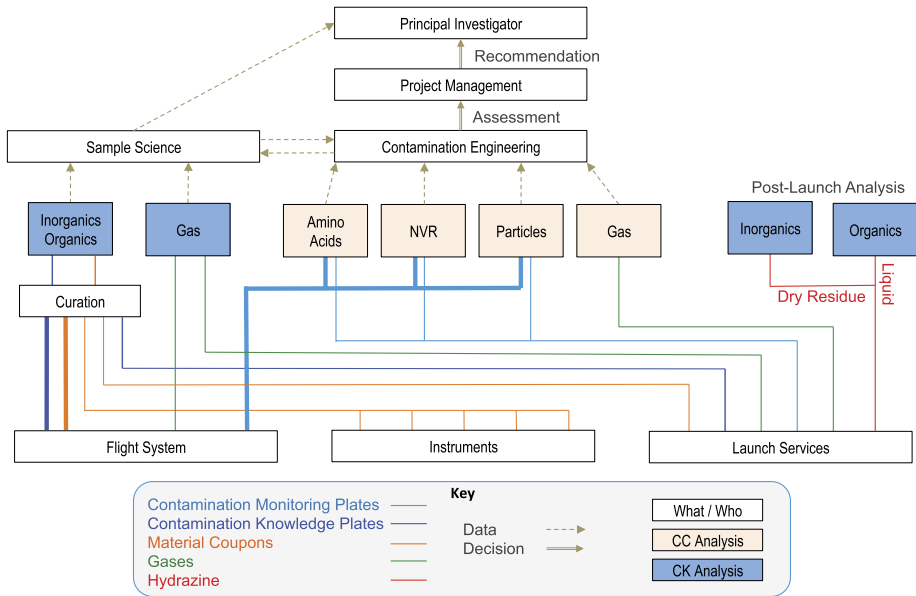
Principal Investigator

Recommendation

Project Management

Assessment

Sample Science

Contamination Engineering

Post-Launch Analysis

Inorganics Organics

Gas

Amino Acids

NVR

Particles

Gas

Inorganics

Organics

Dry Residue

Liquid

Curation

Flight System

Instruments

Launch Services

Contamination Monitoring Plates
Contamination Knowledge Plates
Material Coupons
Gases
Hydrazine

Key

Data
Decision

What / Who
CC Analysis
CK Analysis